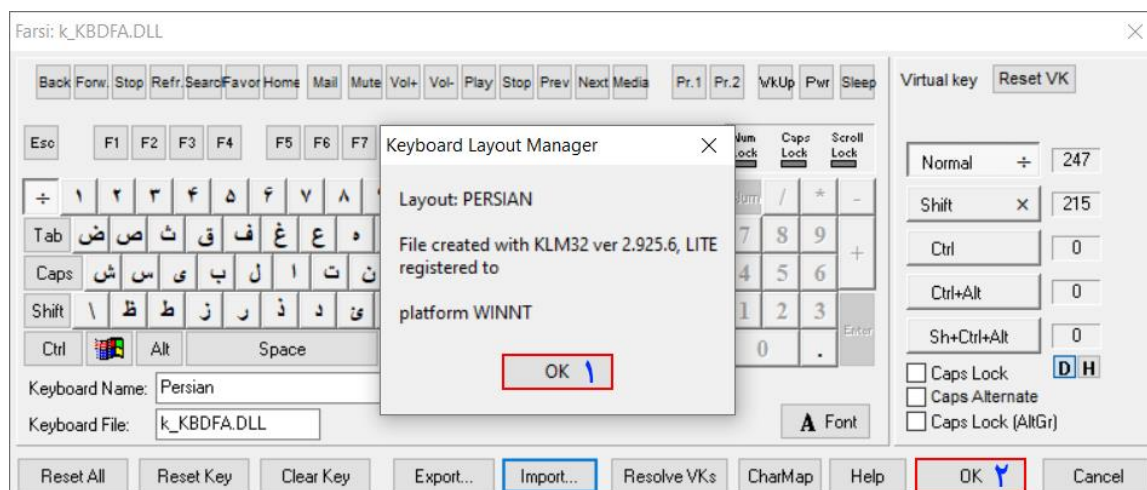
Farsi: k_KBDFA.DLL

Back Forw. Stop Refr. Searc Favor Home Mail Mute Vol+ Vol- Play Stop Prev Next Media Pr.1 Pr.2 WkUp Pwr Sleep

Virtual key Reset VK

Esc F1 F2 F3 F4 F5 F6 F7 Num Lock Caps Lock Scroll Lock

÷ ۱ ۲ ۳ ۴ ۵ ۶ ۷ ۸

Tab ض ص ث ق ف غ ع ه

Caps ش س ی ب ل ا ت ن

Shift \ ظ ط ز ر ذ د ئ

Ctrl Alt Space

Num / * -
7 8 9 +
4 5 6
1 2 3 Enter
0 .

Normal ÷ 247
Shift × 215
Ctrl 0
Ctrl+Alt 0
Sh+Ctrl+Alt 0

D H
Caps Lock
Caps Alternate
Caps Lock (AltGr)

Keyboard Name: Persian
Keyboard File: k_KBDFA.DLL

A Font

Keyboard Layout Manager

Layout: PERSIAN

File created with KLM32 ver 2.925.6, LITE registered to

platform WINNT

OK ۱

Reset All Reset Key Clear Key Export... Import... Resolve VKs CharMap Help OK ۲ Cancel